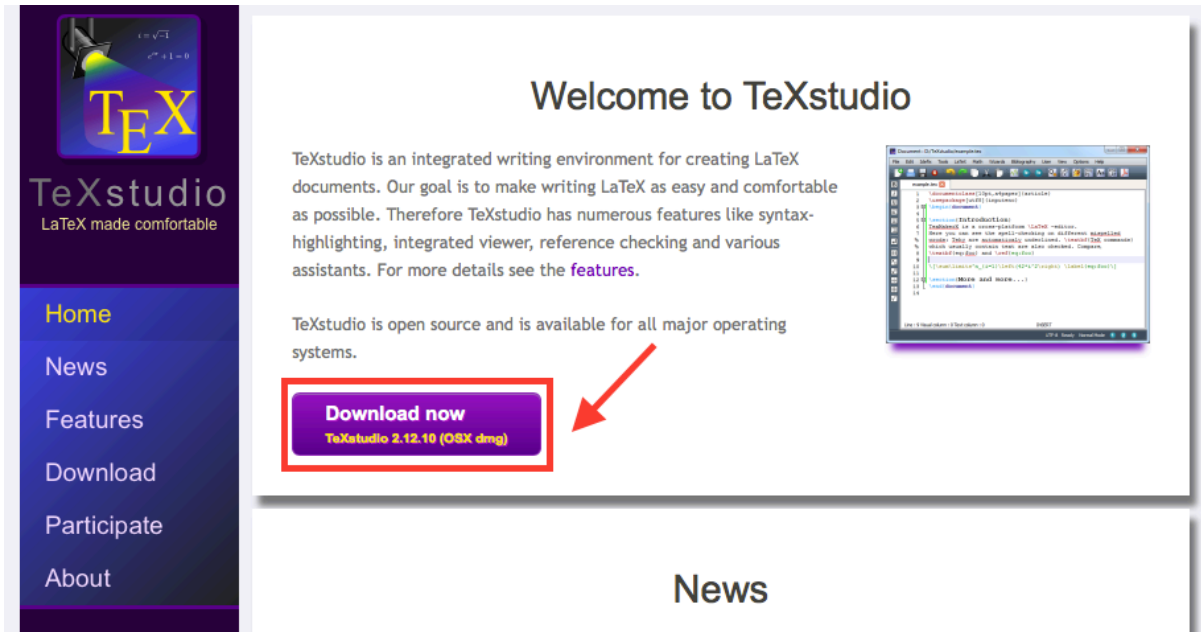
$i = \sqrt{-1}$
$e^{i\pi} + 1 = 0$
TEX
TeXstudio
LaTeX made comfortable

Home
News
Features
Download
Participate
About

Welcome to TeXstudio

TeXstudio is an integrated writing environment for creating LaTeX documents. Our goal is to make writing LaTeX as easy and comfortable as possible. Therefore TeXstudio has numerous features like syntax-highlighting, integrated viewer, reference checking and various assistants. For more details see the features.

TeXstudio is open source and is available for all major operating systems.

Download now
TeXstudio 2.12.10 (OSX dmg)

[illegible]

News